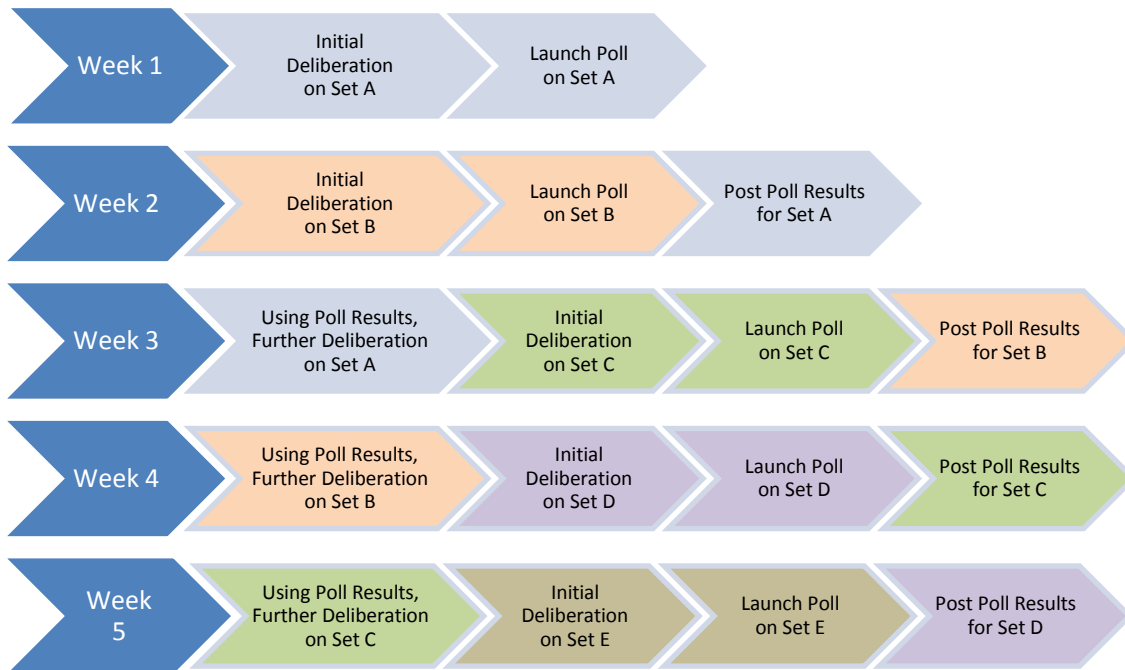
Week 1
Initial Deliberation on Set A
Launch Poll on Set A

Week 2
Initial Deliberation on Set B
Launch Poll on Set B
Post Poll Results for Set A

Week 3
Using Poll Results, Further Deliberation on Set A
Initial Deliberation on Set C
Launch Poll on Set C
Post Poll Results for Set B

Week 4
Using Poll Results, Further Deliberation on Set B
Initial Deliberation on Set D
Launch Poll on Set D
Post Poll Results for Set C

Week 5
Using Poll Results, Further Deliberation on Set C
Initial Deliberation on Set E
Launch Poll on Set E
Post Poll Results for Set D